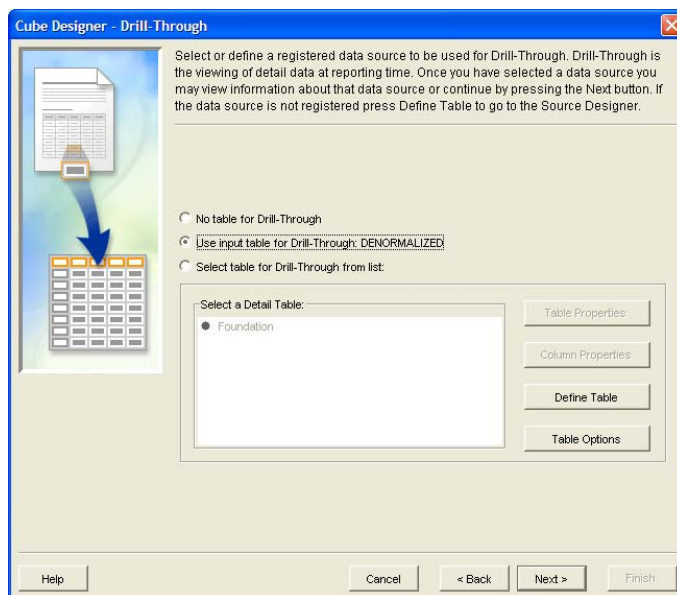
Cube Designer - Drill-Through

Select or define a registered data source to be used for Drill-Through. Drill-Through is the viewing of detail data at reporting time. Once you have selected a data source you may view information about that data source or continue by pressing the Next button. If the data source is not registered press Define Table to go to the Source Designer.

No table for Drill-Through
Use input table for Drill-Through: DENORMALIZED
Select table for Drill-Through from list:

Select a Detail Table:
Foundation

Table Properties
Column Properties
Define Table
Table Options

Help
Cancel
< Back
Next >
Finish